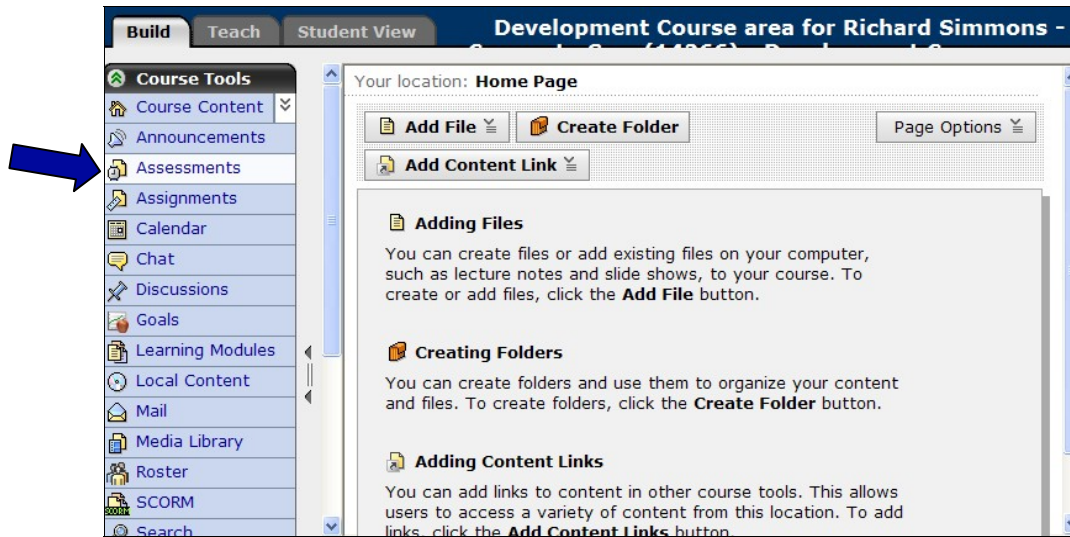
Build Teach Student View

Development Course area for Richard Simmons - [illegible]

Course Tools

Course Content

Announcements

Assessments

Assignments

Calendar

Chat

Discussions

Goals

Learning Modules

Local Content

Mail

Media Library

Roster

SCORM

Search

Your location: Home Page

Add File

Create Folder

Page Options

Add Content Link

Adding Files

You can create files or add existing files on your computer, such as lecture notes and slide shows, to your course. To create or add files, click the Add File button.

Creating Folders

You can create folders and use them to organize your content and files. To create folders, click the Create Folder button.

Adding Content Links

You can add links to content in other course tools. This allows users to access a variety of content from this location. To add links, click the Add Content Links button.